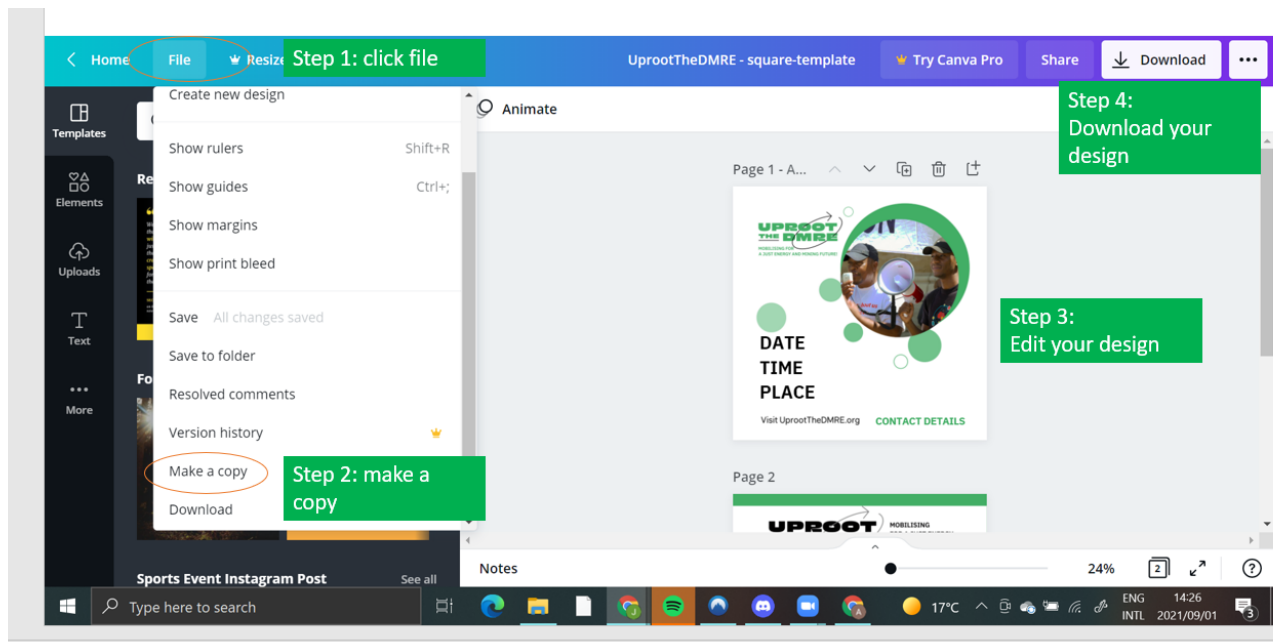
Home File Resize Step 1: click file UprootTheDMRE - square-template Try Canva Pro Share Download •••

Templates
Elements
Uploads
Text
More

Create new design
Show rulers Shift+R
Show guides Ctrl+;
Show margins
Show print bleed
Save All changes saved
Save to folder
Resolved comments
Version history
Make a copy
Download

Step 2: make a copy

Animate

Step 4:
Download your design

Page 1 - A...

UPROOT THE DMRE
MOBILISING FOR A JUST ENERGY AND MINING FUTURE!

DATE
TIME
PLACE

Visit UprootTheDMRE.org CONTACT DETAILS

Step 3:
Edit your design

Page 2

UPROOT MOBILISING

Sports Event Instagram Post See all

Notes 24% 2

Type here to search 17°C ENG INTL 14:26 2021/09/01